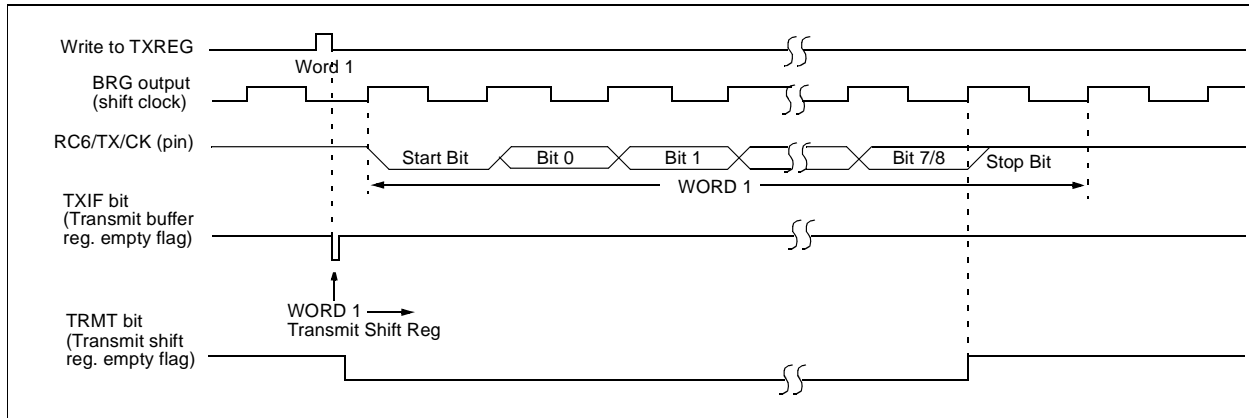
Write to TXREG

Word 1

BRG output (shift clock)

RC6/TX/CK (pin)

Start Bit

Bit 0

Bit 1

Bit 7/8

Stop Bit

WORD 1

TXIF bit (Transmit buffer reg. empty flag)

WORD 1 → Transmit Shift Reg

TRMT bit (Transmit shift reg. empty flag)